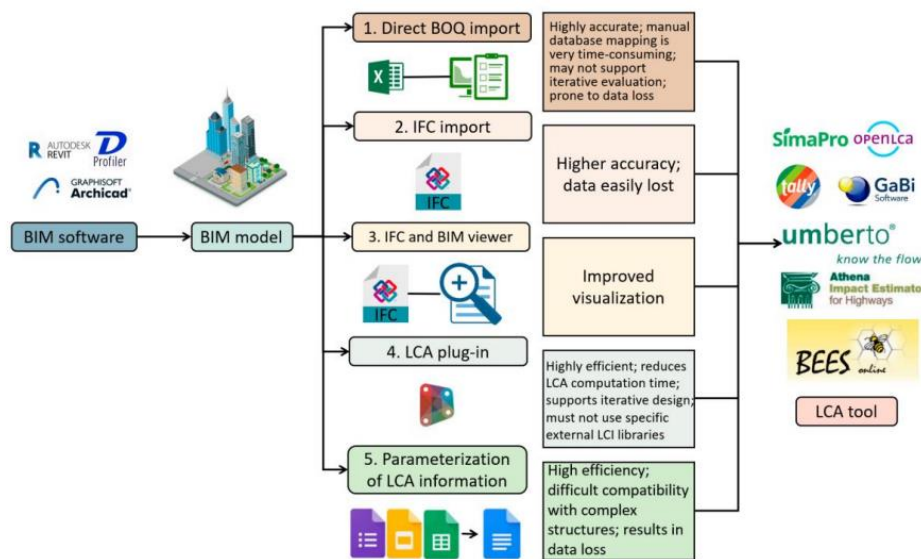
AUTODESK REVIT

Profiler

GRAPHISOFT Archicad

BIM software

BIM model

1. Direct BOQ import

Highly accurate; manual database mapping is very time-consuming; may not support iterative evaluation; prone to data loss

2. IFC import

IFC

Higher accuracy; data easily lost

3. IFC and BIM viewer

IFC

Improved visualization

4. LCA plug-in

Highly efficient; reduces LCA computation time; supports iterative design; must not use specific external LCI libraries

5. Parameterization of LCA information

High efficiency; difficult compatibility with complex structures; results in data loss

SimaPro

openLCA

tally

GaBi Software

umberto® know the flow

Athena Impact Estimator for Highways

BEES online

LCA tool